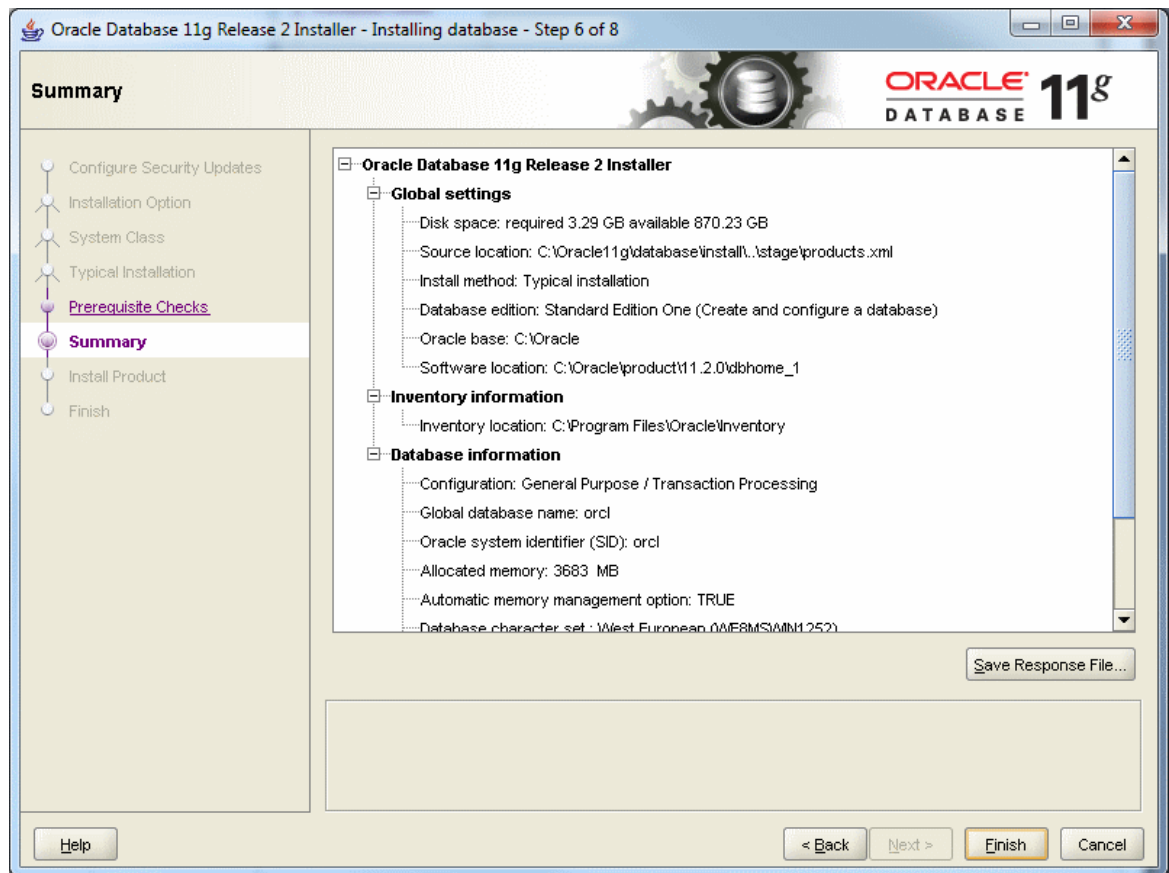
Oracle Database 11g Release 2 Installer - Installing database - Step 6 of 8

Summary

ORACLE DATABASE $11^g$

Configure Security Updates
Installation Option
System Class
Typical Installation
Prerequisite Checks
Summary
Install Product
Finish

Oracle Database 11g Release 2 Installer
Global settings
Disk space: required 3.29 GB available 870.23 GB
Source location: C:\Oracle11g\database\install\..\stage\products.xml
Install method: Typical installation
Database edition: Standard Edition One (Create and configure a database)
Oracle base: C:\Oracle
Software location: C:\Oracle\product\11.2.0\dbhome_1
Inventory information
Inventory location: C:\Program Files\Oracle\Inventory
Database information
Configuration: General Purpose / Transaction Processing
Global database name: orcl
Oracle system identifier (SID): orcl
Allocated memory: 3683 MB
Automatic memory management option: TRUE
Database character set : West European (WE8MSWIN1252)

Save Response File...

Help

< Back
Next >
Finish
Cancel